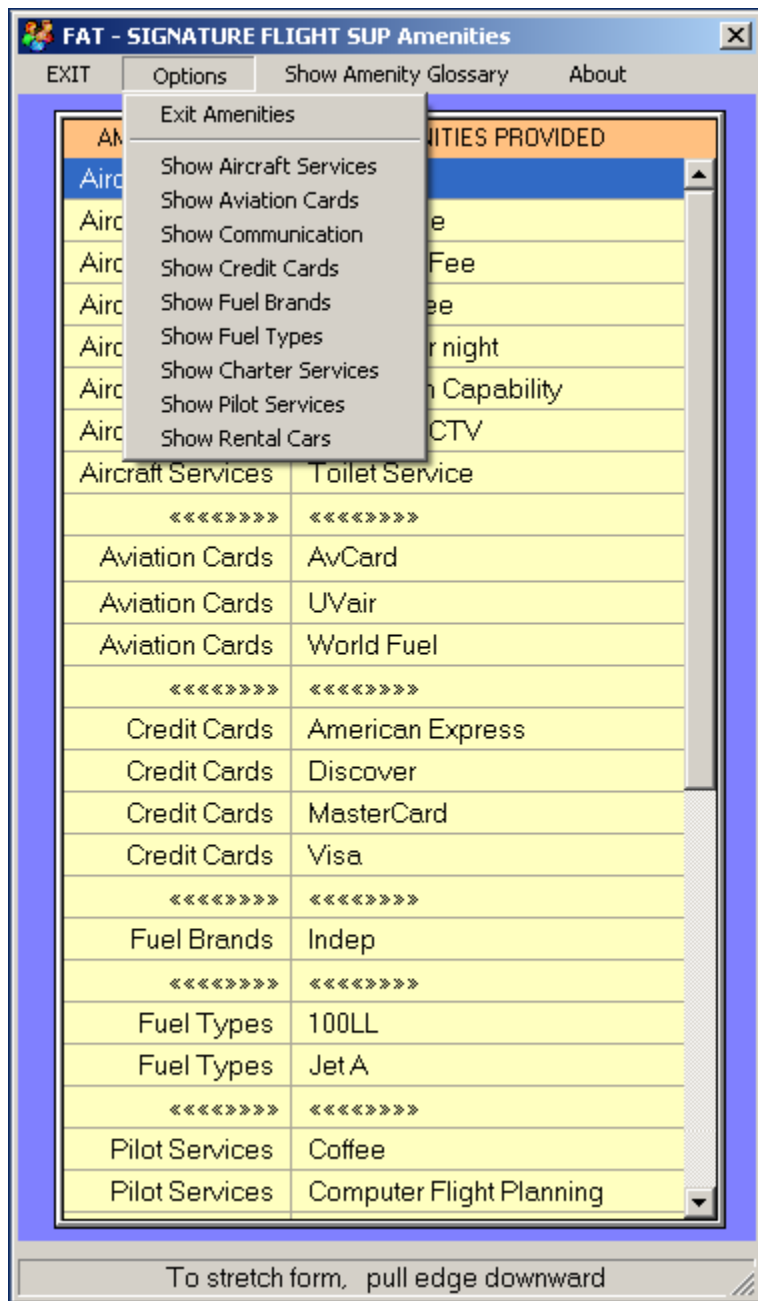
FAT - SIGNATURE FLIGHT SUP Amenities

EXIT | Options | Show Amenity Glossary | About

Exit Amenities

Show Aircraft Services
Show Aviation Cards
Show Communication
Show Credit Cards
Show Fuel Brands
Show Fuel Types
Show Charter Services
Show Pilot Services
Show Rental Cars

| AM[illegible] | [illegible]NITIES PROVIDED |
|---|---|
| Airc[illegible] | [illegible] |
| Airc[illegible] | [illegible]e |
| Airc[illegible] | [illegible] Fee |
| Airc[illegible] | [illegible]ee |
| Airc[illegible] | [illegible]r night |
| Airc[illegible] | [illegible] Capability |
| Airc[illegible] | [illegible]CTV |
| Aircraft Services | Toilet Service |
| «««»»»» | «««»»»» |
| Aviation Cards | AvCard |
| Aviation Cards | UVair |
| Aviation Cards | World Fuel |
| «««»»»» | «««»»»» |
| Credit Cards | American Express |
| Credit Cards | Discover |
| Credit Cards | MasterCard |
| Credit Cards | Visa |
| «««»»»» | «««»»»» |
| Fuel Brands | Indep |
| «««»»»» | «««»»»» |
| Fuel Types | 100LL |
| Fuel Types | Jet A |
| «««»»»» | «««»»»» |
| Pilot Services | Coffee |
| Pilot Services | Computer Flight Planning |

To stretch form, pull edge downward